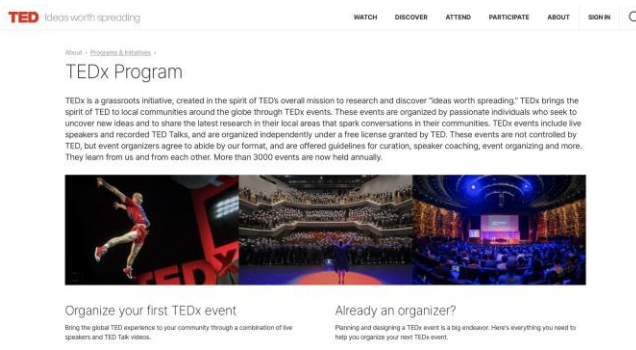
TED Ideas worth spreading

WATCH DISCOVER ATTEND PARTICIPATE ABOUT SIGN IN

About > Programs & initiatives >

TEDx Program

TEDx is a grassroots initiative, created in the spirit of TED's overall mission to research and discover "ideas worth spreading." TEDx brings the spirit of TED to local communities around the globe through TEDx events. These events are organized by passionate individuals who seek to uncover new ideas and to share the latest research in their local areas that spark conversations in their communities. TEDx events include live speakers and recorded TED Talks, and are organized independently under a free license granted by TED. These events are not controlled by TED, but event organizers agree to abide by our format, and are offered guidelines for curation, speaker coaching, event organizing and more. They learn from us and from each other. More than 3000 events are now held annually.

TEDx

Organize your first TEDx event

Bring the global TED experience to your community through a combination of live speakers and TED Talk videos.

Already an organizer?

Planning and designing a TEDx event is a big endeavor. Here's everything you need to help you organize your next TEDx event.